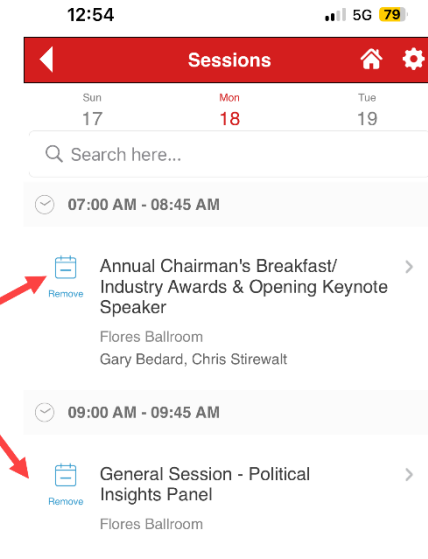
12:54
5G 79

Sessions

Sun
17
Mon
18
Tue
19

Search here...

07:00 AM - 08:45 AM

Remove
Annual Chairman's Breakfast/ Industry Awards & Opening Keynote Speaker
Flores Ballroom
Gary Bedard, Chris Stirewalt

09:00 AM - 09:45 AM

Remove
General Session - Political Insights Panel
Flores Ballroom